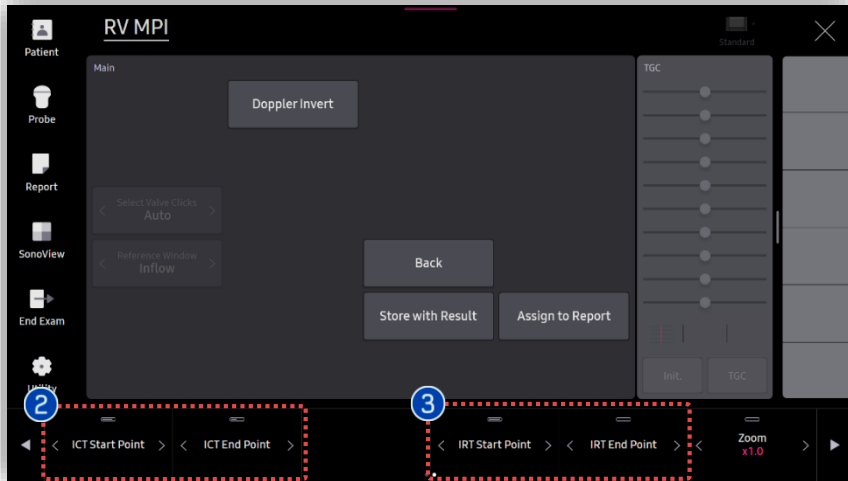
Patient

Probe

Report

SonoView

End Exam

Utility

RV MPI

Standard

Main

Doppler Invert

Select Valve Clicks
Auto

Reference Window
Inflow

Back

Store with Result

Assign to Report

TGC

Init.

TGC

2

ICT Start Point

ICT End Point

3

IRT Start Point

IRT End Point

Zoom
x1.0